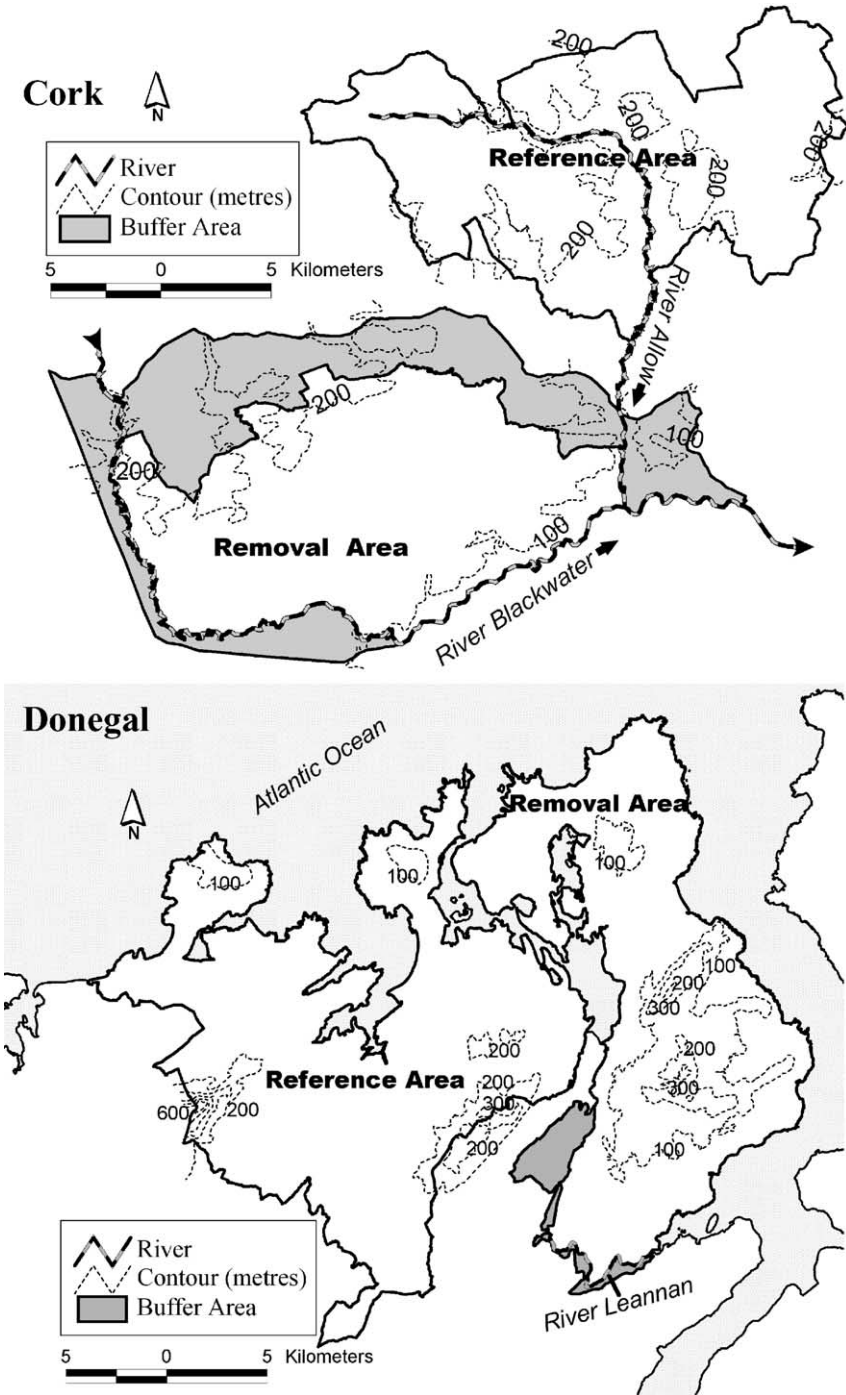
Cork

N

River
Contour (metres)
Buffer Area

5 0 5 Kilometers

200
200
200
200
200
Reference Area
River Allow
200
200
100
Removal Area
100
River Blackwater

Donegal

Atlantic Ocean

N

Removal Area
100
100
100
100
200
300
200
300
Reference Area
200
200
300
200
600
200
100
0
River Leannan

River
Contour (metres)
Buffer Area

5 0 5 Kilometers